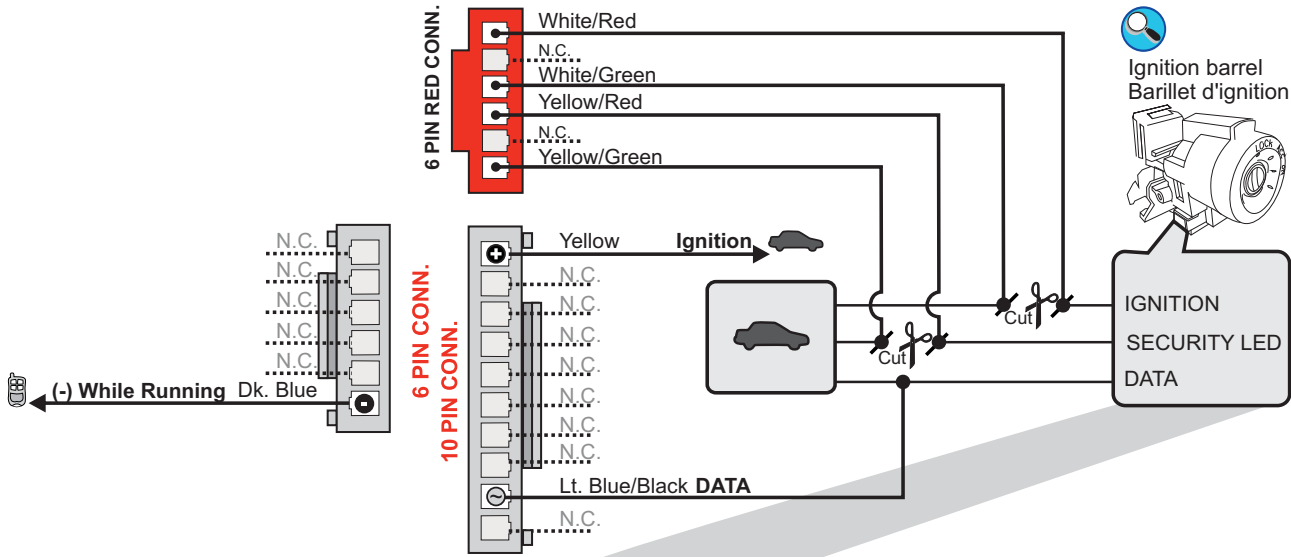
6 PIN RED CONN.

White/Red
N.C.
White/Green
Yellow/Red
N.C.
Yellow/Green

Ignition barrel
Barillet d'ignition

N.C.
N.C.
N.C.
N.C.
N.C.
(-) While Running Dk. Blue

6 PIN CONN.
10 PIN CONN.

Yellow Ignition
N.C.
N.C.
N.C.
N.C.
N.C.
N.C.
Lt. Blue/Black DATA
N.C.

Cut
Cut

IGNITION
SECURITY LED
DATA